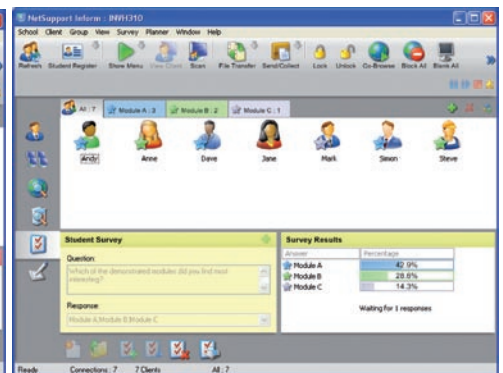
NetSupport Inform : INVH310

School Client Group View Survey Planner Window Help

Refresh Student Register Show Menu View Client Scan File Transfer Send/Collect Lock Unlock Co-Browse Block All Blank All

All : 7 Module A : 3 Module B : 2 Module C : 1

Andy Anne Dave Jane Mark Simon Steve

Student Survey

Question:

Which of the demonstrated modules did you find most interesting?

Response:

Module A,Module B,Module C

Survey Results

| Answer | Percentage |
|---|---|
| Module A | 42.9% |
| Module B | 28.6% |
| Module C | 14.3% |

Waiting for 1 responses

Ready Connections : 7 7 Clients All : 7